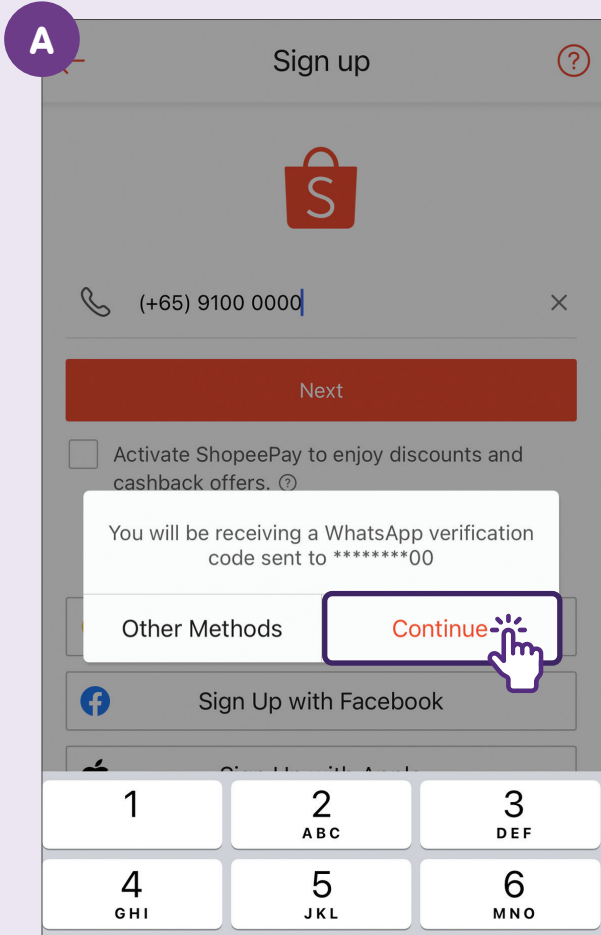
A

Sign up

(+65) 9100 0000

Next

Activate ShopeePay to enjoy discounts and cashback offers.

You will be receiving a WhatsApp verification code sent to ********00

Other Methods

Continue

Sign Up with Facebook

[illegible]

1

2
ABC

3
DEF

4
GHI

5
JKL

6
MNO